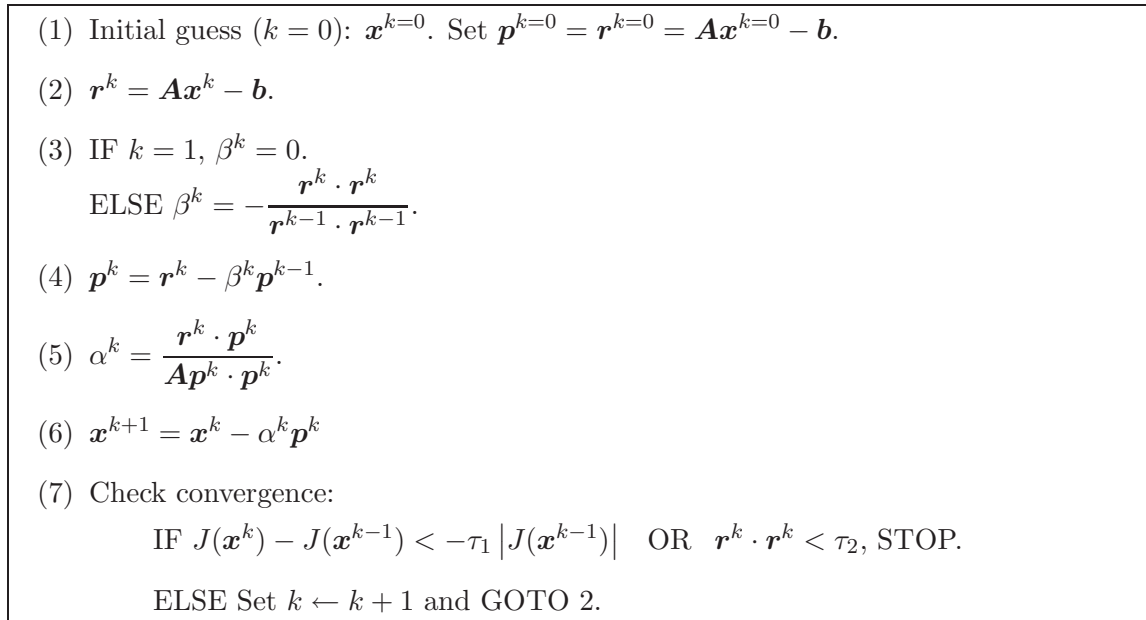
(1) Initial guess ($k = 0$): $\boldsymbol{x}^{k=0}$. Set $\boldsymbol{p}^{k=0} = \boldsymbol{r}^{k=0} = \boldsymbol{A}\boldsymbol{x}^{k=0} - \boldsymbol{b}$.

(2) $\boldsymbol{r}^k = \boldsymbol{A}\boldsymbol{x}^k - \boldsymbol{b}$.

(3) IF $k = 1$, $\beta^k = 0$.
ELSE $\beta^k = -\frac{\boldsymbol{r}^k \cdot \boldsymbol{r}^k}{\boldsymbol{r}^{k-1} \cdot \boldsymbol{r}^{k-1}}$.

(4) $\boldsymbol{p}^k = \boldsymbol{r}^k - \beta^k \boldsymbol{p}^{k-1}$.

(5) $\alpha^k = \frac{\boldsymbol{r}^k \cdot \boldsymbol{p}^k}{\boldsymbol{A}\boldsymbol{p}^k \cdot \boldsymbol{p}^k}$.

(6) $\boldsymbol{x}^{k+1} = \boldsymbol{x}^k - \alpha^k \boldsymbol{p}^k$

(7) Check convergence:
IF $J(\boldsymbol{x}^k) - J(\boldsymbol{x}^{k-1}) < -\tau_1 \left| J(\boldsymbol{x}^{k-1}) \right|$ OR $\boldsymbol{r}^k \cdot \boldsymbol{r}^k < \tau_2$, STOP.

ELSE Set $k \leftarrow k + 1$ and GOTO 2.